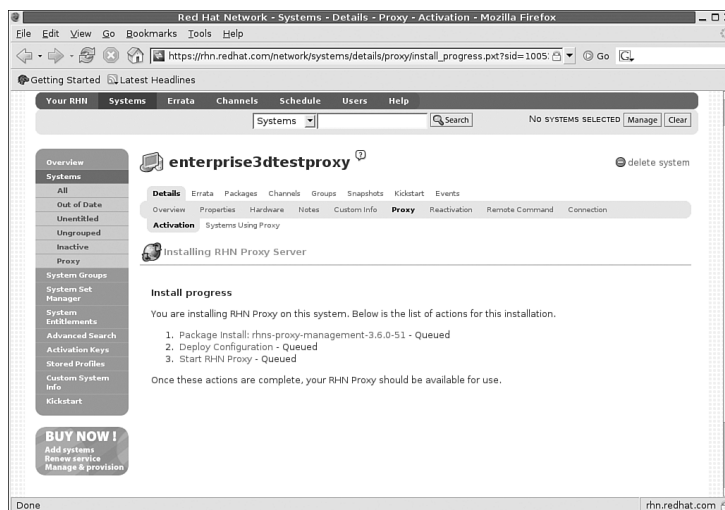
Red Hat Network - Systems - Details - Proxy - Activation - Mozilla Firefox

File Edit View Go Bookmarks Tools Help

https://rhn.redhat.com/network/systems/details/proxy/install_progress.pxt?sid=1005

Go

Getting Started Latest Headlines

Your RHN Systems Errata Channels Schedule Users Help

Systems Search No systems selected Manage Clear

Overview
Systems
All
Out of Date
Unentitled
Ungrouped
Inactive
Proxy
System Groups
System Set Manager
System Entitlements
Advanced Search
Activation Keys
Stored Profiles
Custom System Info
Kickstart

BUY NOW!
Add systems
Renew service
Manage & provision

enterprise3dtestproxy

delete system

Details Errata Packages Channels Groups Snapshots Kickstart Events

Overview Properties Hardware Notes Custom Info Proxy Reactivation Remote Command Connection

Activation Systems Using Proxy

Installing RHN Proxy Server

Install progress

You are installing RHN Proxy on this system. Below is the list of actions for this installation.

1. Package Install: rhns-proxy-management-3.6.0-51 - Queued
2. Deploy Configuration - Queued
3. Start RHN Proxy - Queued

Once these actions are complete, your RHN Proxy should be available for use.

Done

rhn.redhat.com